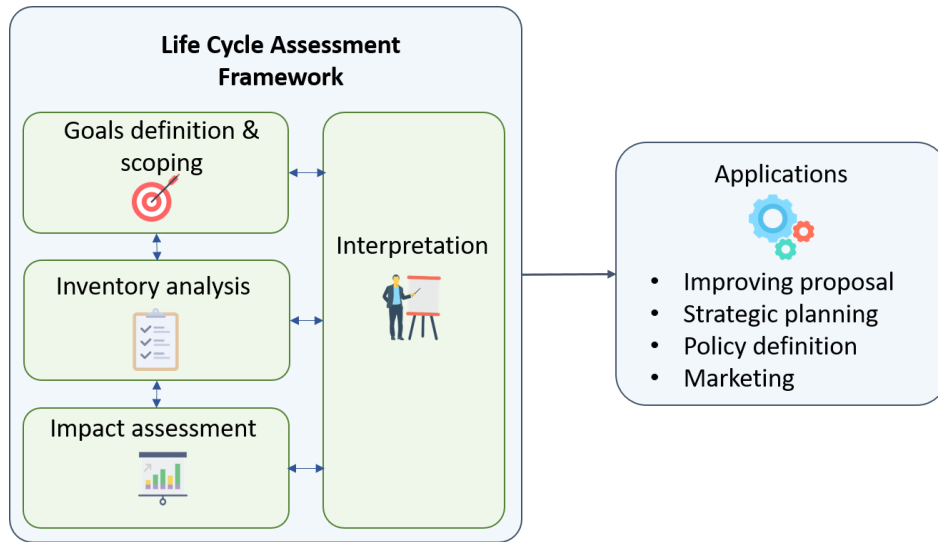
Life Cycle Assessment Framework

Goals definition & scoping

Inventory analysis

Impact assessment

Interpretation

Applications

- Improving proposal
- Strategic planning
- Policy definition
- Marketing